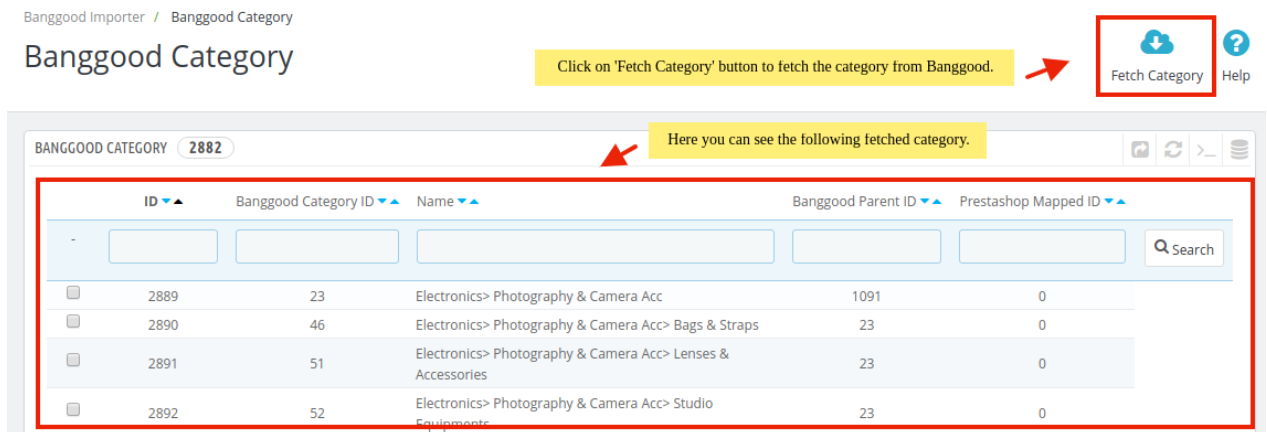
Banggood Importer / Banggood Category

Banggood Category

Click on 'Fetch Category' button to fetch the category from Banggood.

Fetch Category

Help

BANGGOOD CATEGORY 2882

Here you can see the following fetched category.

| | ID | Banggood Category ID | Name | Banggood Parent ID | Prestashop Mapped ID | |
|---|---|---|---|---|---|---|
| - | | | | | | Search |
| | 2889 | 23 | Electronics> Photography & Camera Acc | 1091 | 0 | |
| | 2890 | 46 | Electronics> Photography & Camera Acc> Bags & Straps | 23 | 0 | |
| | 2891 | 51 | Electronics> Photography & Camera Acc> Lenses & Accessories | 23 | 0 | |
| | 2892 | 52 | Electronics> Photography & Camera Acc> Studio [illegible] | 23 | 0 | |